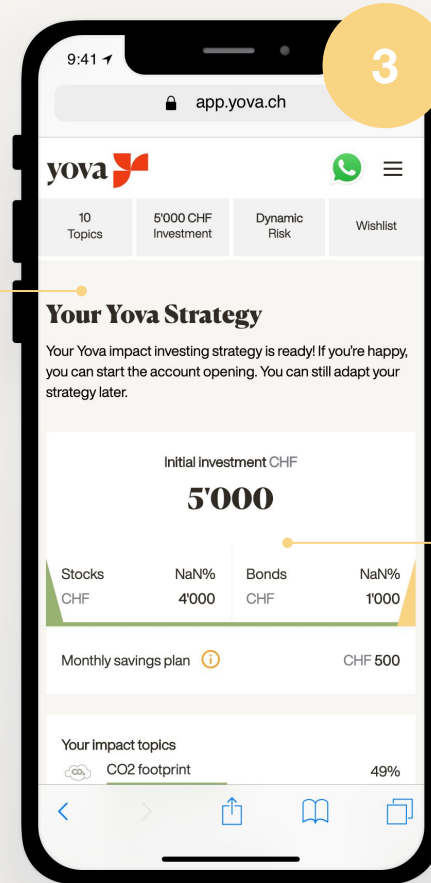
3

9:41

app.yova.ch

yova

10 Topics | 5'000 CHF Investment | Dynamic Risk | Wishlist

Your Yova Strategy

Your Yova impact investing strategy is ready! If you're happy, you can start the account opening. You can still adapt your strategy later.

Initial investment CHF

5'000

Stocks NaN%
CHF 4'000

Bonds NaN%
CHF 1'000

Monthly savings plan CHF 500

Your impact topics

$CO_2$

CO2 footprint 49%